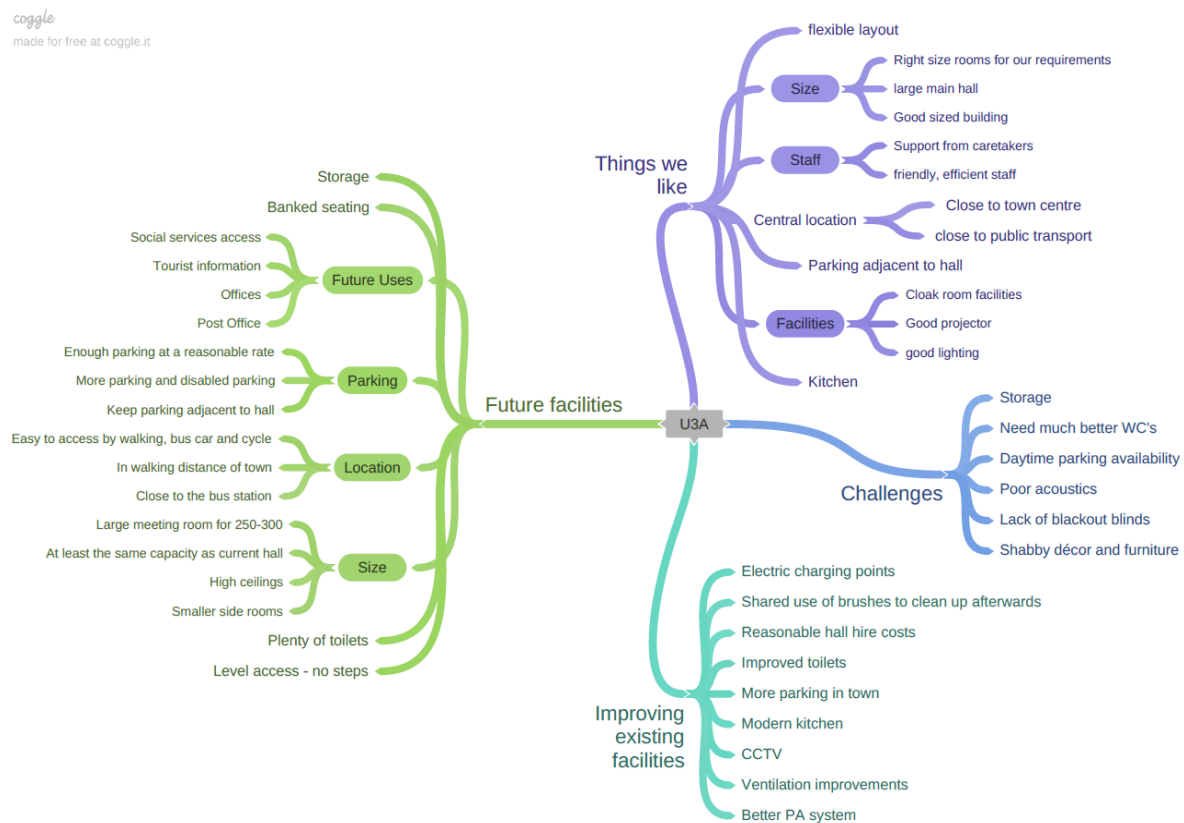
coggle
made for free at coggle.it

U3A

Things we like
flexible layout
Size
Right size rooms for our requirements
large main hall
Good sized building
Staff
Support from caretakers
friendly, efficient staff
Central location
Close to town centre
close to public transport
Parking adjacent to hall
Facilities
Cloak room facilities
Good projector
good lighting
Kitchen

Challenges
Storage
Need much better WC's
Daytime parking availability
Poor acoustics
Lack of blackout blinds
Shabby décor and furniture

Improving existing facilities
Electric charging points
Shared use of brushes to clean up afterwards
Reasonable hall hire costs
Improved toilets
More parking in town
Modern kitchen
CCTV
Ventilation improvements
Better PA system

Future facilities
Storage
Banked seating
Future Uses
Social services access
Tourist information
Offices
Post Office
Parking
Enough parking at a reasonable rate
More parking and disabled parking
Keep parking adjacent to hall
Location
Easy to access by walking, bus car and cycle
In walking distance of town
Close to the bus station
Size
Large meeting room for 250-300
At least the same capacity as current hall
High ceilings
Smaller side rooms
Plenty of toilets
Level access - no steps